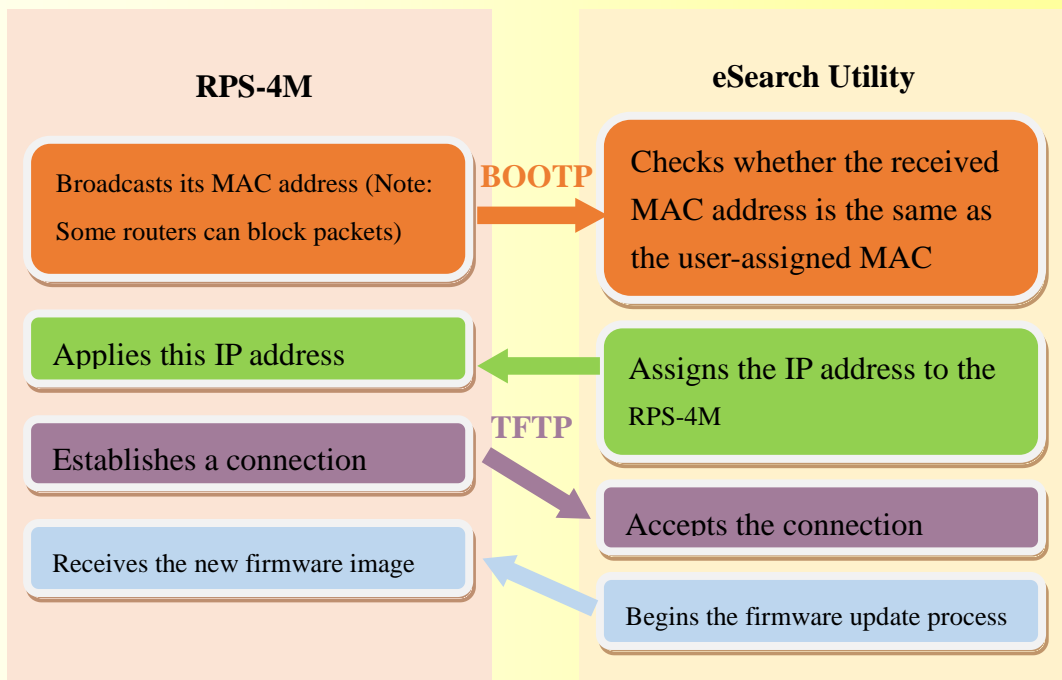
RPS-4M

eSearch Utility

Broadcasts its MAC address (Note: Some routers can block packets)

BOOTP

Checks whether the received MAC address is the same as the user-assigned MAC

Applies this IP address

Assigns the IP address to the RPS-4M

TFTP

Establishes a connection

Accepts the connection

Receives the new firmware image

Begins the firmware update process